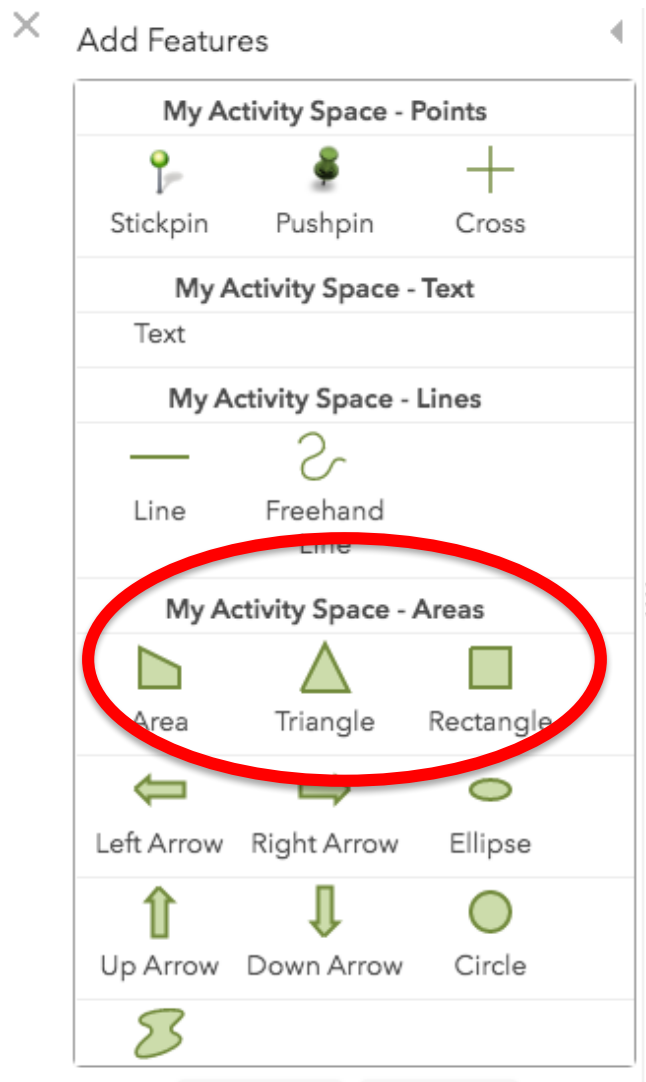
Add Features

My Activity Space - Points

Stickpin Pushpin Cross

My Activity Space - Text

Text

My Activity Space - Lines

Line Freehand Line

My Activity Space - Areas

Area Triangle Rectangle

Left Arrow Right Arrow Ellipse

Up Arrow Down Arrow Circle